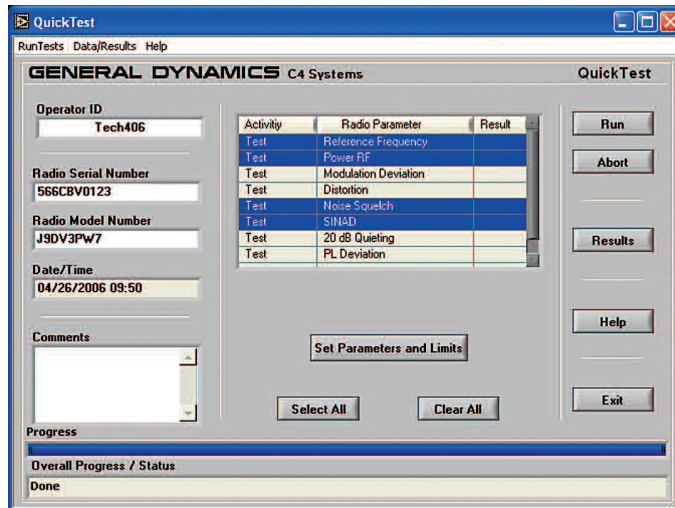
QuickTest

RunTests Data/Results Help

GENERAL DYNAMICS C4 Systems

QuickTest

Operator ID
Tech406

Radio Serial Number
566CBV0123

Radio Model Number
J9DV3PW7

Date/Time
04/26/2006 09:50

Comments

| Activity | Radio Parameter | Result |
|---|---|---|
| Test | Reference Frequency | |
| Test | Power RF | |
| Test | Modulation Deviation | |
| Test | Distortion | |
| Test | Noise Squelch | |
| Test | SINAD | |
| Test | 20 dB Quieting | |
| Test | PL Deviation | |

Set Parameters and Limits

Select All

Clear All

Run

Abort

Results

Help

Exit

Progress

Overall Progress / Status

Done